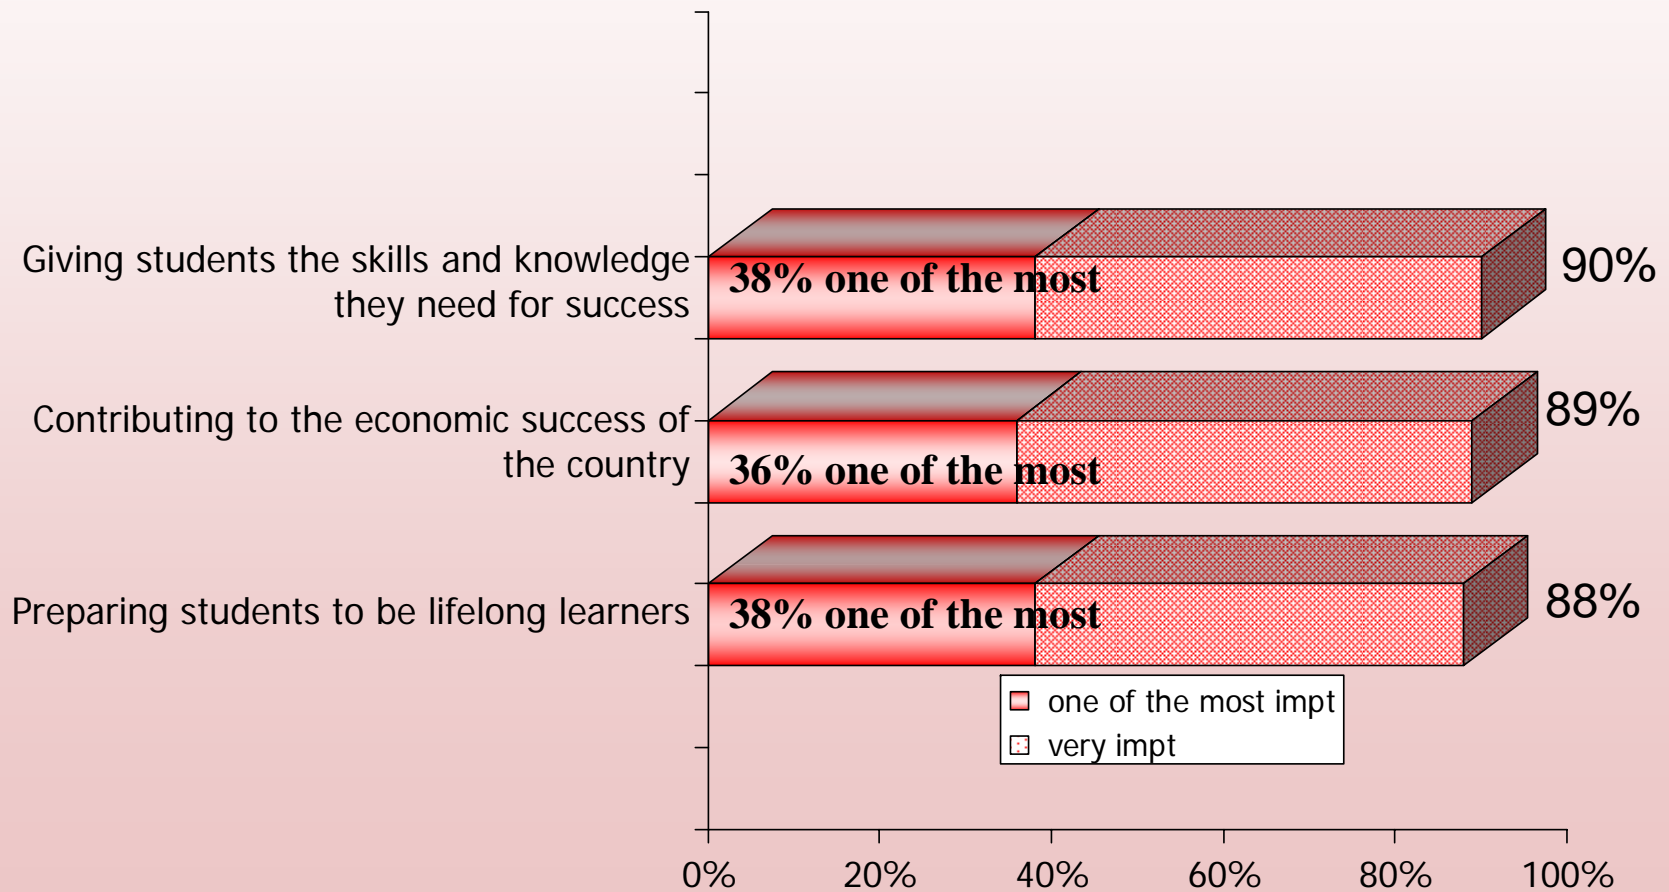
Giving students the skills and knowledge they need for success

38% one of the most

90%

Contributing to the economic success of the country

36% one of the most

89%

Preparing students to be lifelong learners

38% one of the most

88%

one of the most impt

very impt

0%
20%
40%
60%
80%
100%